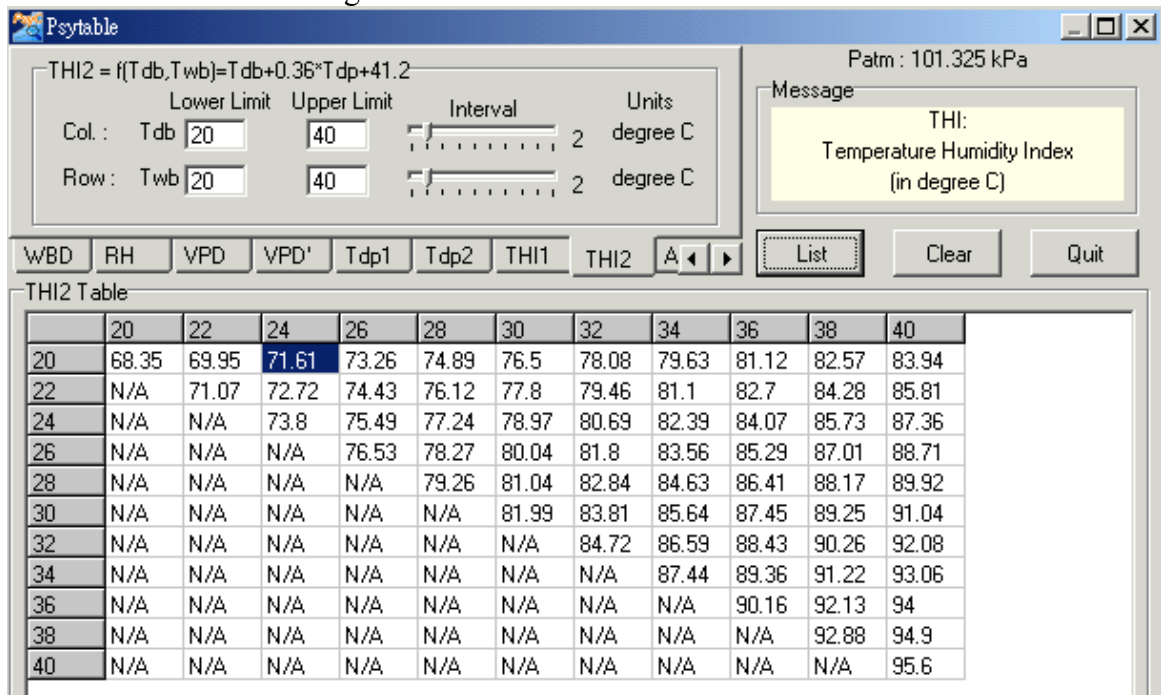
Psytable

THI2 = f(Tdb,Twb)=Tdb+0.36*Tdp+41.2

Lower Limit Upper Limit Interval Units

Col. : Tdb 20 40 2 degree C

Row : Twb 20 40 2 degree C

Patm : 101.325 kPa

Message

THI:
Temperature Humidity Index
(in degree C)

WBD RH VPD VPD' Tdp1 Tdp2 THI1 THI2 A

List Clear Quit

THI2 Table

| | 20 | 22 | 24 | 26 | 28 | 30 | 32 | 34 | 36 | 38 | 40 |
|---|---|---|---|---|---|---|---|---|---|---|---|
| 20 | 68.35 | 69.95 | 71.61 | 73.26 | 74.89 | 76.5 | 78.08 | 79.63 | 81.12 | 82.57 | 83.94 |
| 22 | N/A | 71.07 | 72.72 | 74.43 | 76.12 | 77.8 | 79.46 | 81.1 | 82.7 | 84.28 | 85.81 |
| 24 | N/A | N/A | 73.8 | 75.49 | 77.24 | 78.97 | 80.69 | 82.39 | 84.07 | 85.73 | 87.36 |
| 26 | N/A | N/A | N/A | 76.53 | 78.27 | 80.04 | 81.8 | 83.56 | 85.29 | 87.01 | 88.71 |
| 28 | N/A | N/A | N/A | N/A | 79.26 | 81.04 | 82.84 | 84.63 | 86.41 | 88.17 | 89.92 |
| 30 | N/A | N/A | N/A | N/A | N/A | 81.99 | 83.81 | 85.64 | 87.45 | 89.25 | 91.04 |
| 32 | N/A | N/A | N/A | N/A | N/A | N/A | 84.72 | 86.59 | 88.43 | 90.26 | 92.08 |
| 34 | N/A | N/A | N/A | N/A | N/A | N/A | N/A | 87.44 | 89.36 | 91.22 | 93.06 |
| 36 | N/A | N/A | N/A | N/A | N/A | N/A | N/A | N/A | 90.16 | 92.13 | 94 |
| 38 | N/A | N/A | N/A | N/A | N/A | N/A | N/A | N/A | N/A | 92.88 | 94.9 |
| 40 | N/A | N/A | N/A | N/A | N/A | N/A | N/A | N/A | N/A | N/A | 95.6 |